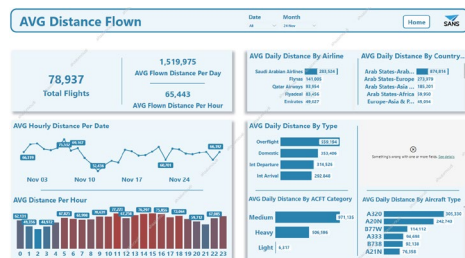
AVG Distance Flown

Date
All

Month
10 Mar

Home

SANS

78,937
Total Flights

1,519,975
AVG Flown Distance Per Day

65,443
AVG Flown Distance Per Hour

AVG Daily Distance By Airline
Saudi Arabian Airlines 353,524
Flynas 141,005
Qatar Airways 93,854
Flyadeal 91,448
Emirates 69,527

AVG Daily Distance By Country...
Arab States-Arab... 878,814
Arab States-Europe 273,978
Arab States-Asia 185,201
Arab States-Africa 89,904
Europe-Asia & P... 82,620

AVG Hourly Distance Per Date
Nov 03
Nov 10
Nov 17
Nov 24

AVG Daily Distance By Type
Overflight 559,784
Domestic 459,484
Int Departure 374,525
Int Arrival 292,848

Something's wrong with one or more fields. See details

AVG Distance Per Hour
0 1 2 3 4 5 6 7 8 9 10 11 12 13 14 15 16 17 18 19 20 21 22 23

AVG Daily Distance By ACFT Category
Medium 871,123
Heavy 506,086
Light 4,617

AVG Daily Distance By Aircraft Type
A320 305,330
A20N 242,748
B77W 114,112
A333 68,690
B738 62,138
A21N 58,098